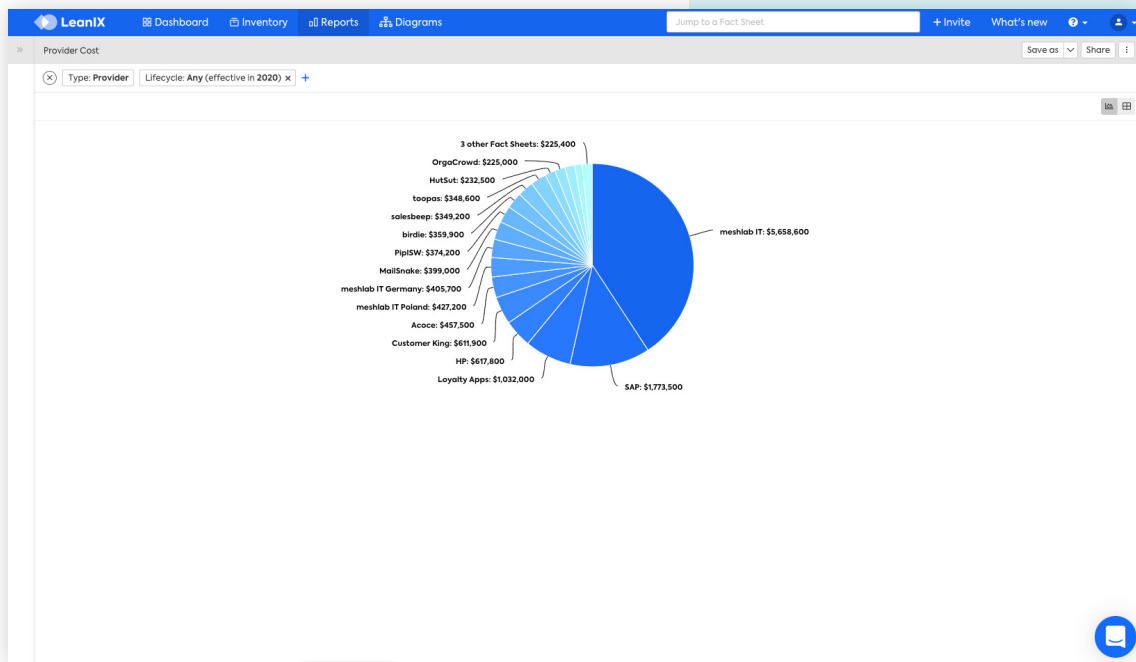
LeanIX Dashboard Inventory Reports Diagrams Jump to a Fact Sheet + Invite What's new

Provider Cost

Save as Share

Type: Provider Lifecycle: Any (effective in 2020) × +

3 other Fact Sheets: $225,400
OrgaCrowd: $225,000
HutSut: $232,500
toopas: $348,600
salesbeep: $349,200
birdie: $359,900
PiplSW: $374,200
MailSnake: $399,000
meshlab IT Germany: $405,700
meshlab IT Poland: $427,200
Acoce: $457,500
Customer King: $611,900
HP: $617,800
Loyalty Apps: $1,032,000
SAP: $1,773,500
meshlab IT: $5,658,600